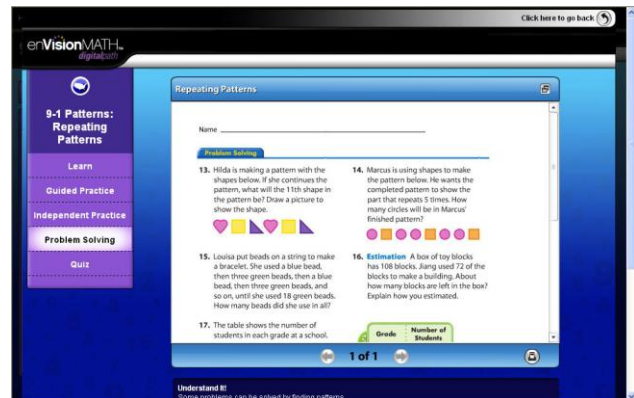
Click here to go back

enVisionMATH digitalpath

9-1 Patterns: Repeating Patterns

Learn

Guided Practice

Independent Practice

Problem Solving

Quiz

Repeating Patterns

Name

Problem Solving

13. Hilda is making a pattern with the shapes below. If she continues the pattern, what will the 11th shape in the pattern be? Draw a picture to show the shape.

14. Marcus is using shapes to make the pattern below. He wants the completed pattern to show the part that repeats 5 times. How many circles will be in Marcus' finished pattern?

15. Louisa put beads on a string to make a bracelet. She used a blue bead, then three green beads, then a blue bead, then three green beads, and so on, until she used 18 green beads. How many beads did she use in all?

16. Estimation A box of toy blocks has 108 blocks. Jiang used 72 of the blocks to make a building. About how many blocks are left in the box? Explain how you estimated.

17. The table shows the number of students in each grade at a school.

| Grade | Number of Students |
|---|---|

1 of 1

Understand it!

Some problems can be solved by finding patterns.